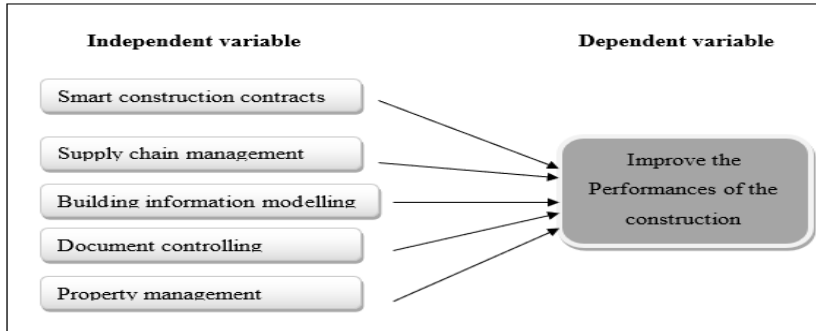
Independent variable

Dependent variable

Smart construction contracts

Supply chain management

Building information modelling

Document controlling

Property management

Improve the Performances of the construction